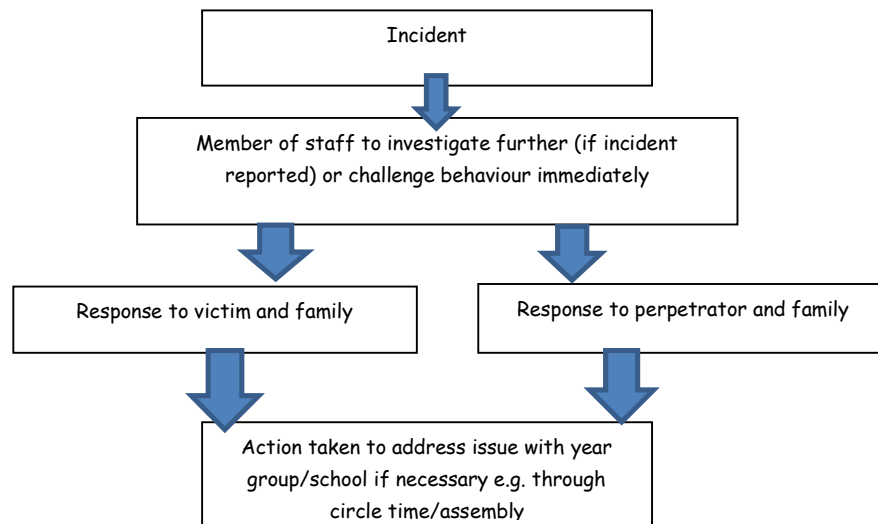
Incident

Member of staff to investigate further (if incident reported) or challenge behaviour immediately

Response to victim and family

Response to perpetrator and family

Action taken to address issue with year group/school if necessary e.g. through circle time/assembly